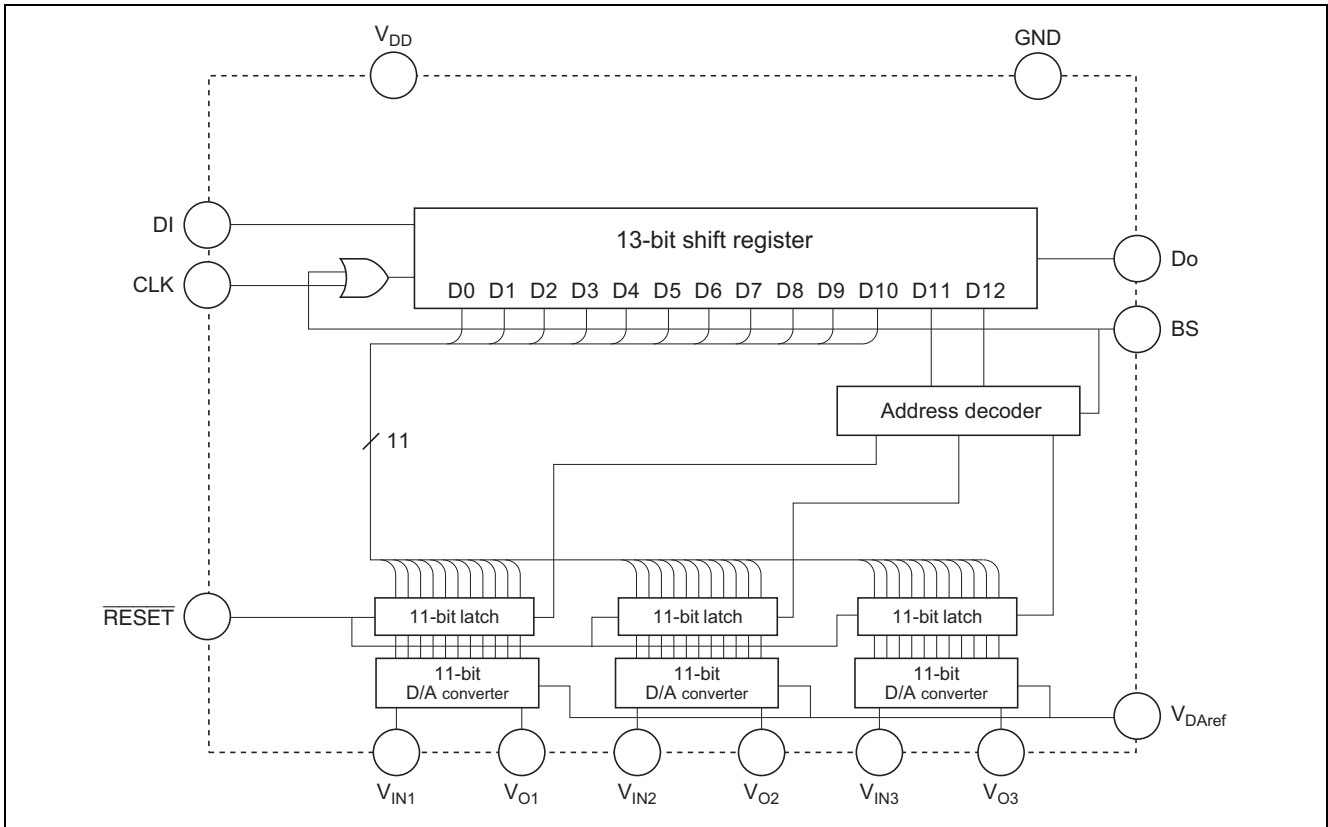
$V_{DD}$

GND

DI

13-bit shift register

Do

CLK

D0 D1 D2 D3 D4 D5 D6 D7 D8 D9 D10 D11 D12

BS

Address decoder

11

$\overline{RESET}$

11-bit latch

11-bit latch

11-bit latch

11-bit D/A converter

11-bit D/A converter

11-bit D/A converter

$V_{DAref}$

$V_{IN1}$ $V_{O1}$ $V_{IN2}$ $V_{O2}$ $V_{IN3}$ $V_{O3}$